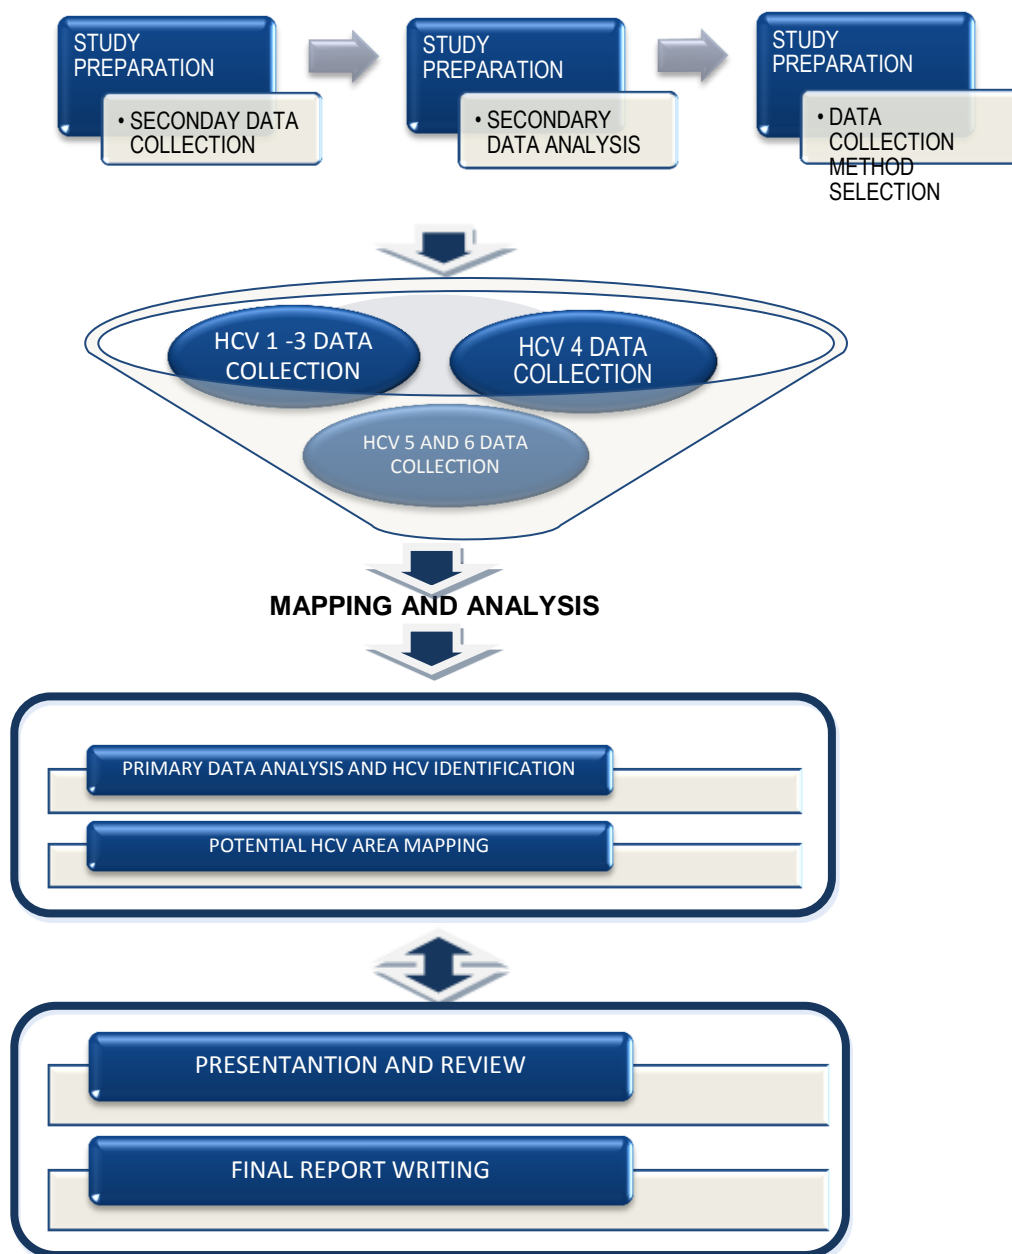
STUDY PREPARATION

• SECONDAY DATA COLLECTION

STUDY PREPARATION

• SECONDARY DATA ANALYSIS

STUDY PREPARATION

• DATA COLLECTION METHOD SELECTION

HCV 1 -3 DATA COLLECTION

HCV 4 DATA COLLECTION

HCV 5 AND 6 DATA COLLECTION

MAPPING AND ANALYSIS

PRIMARY DATA ANALYSIS AND HCV IDENTIFICATION

POTENTIAL HCV AREA MAPPING

PRESENTANTION AND REVIEW

FINAL REPORT WRITING